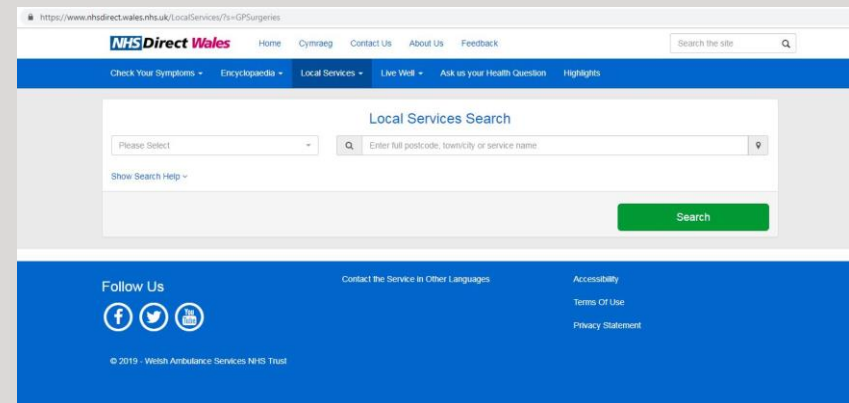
https://www.nhsdirect.wales.nhs.uk/LocalServices/?s=GPSurgeries

NHS Direct Wales Home Cymraeg Contact Us About Us Feedback Search the site

Check Your Symptoms Encyclopaedia Local Services Live Well Ask us your Health Question Highlights

Local Services Search

Please Select

Enter full postcode, town/city or service name

Show Search Help

Search

Follow Us

You Tube

Contact the Service in Other Languages

Accessibility

Terms Of Use

Privacy Statement

© 2019 - Welsh Ambulance Services NHS Trust